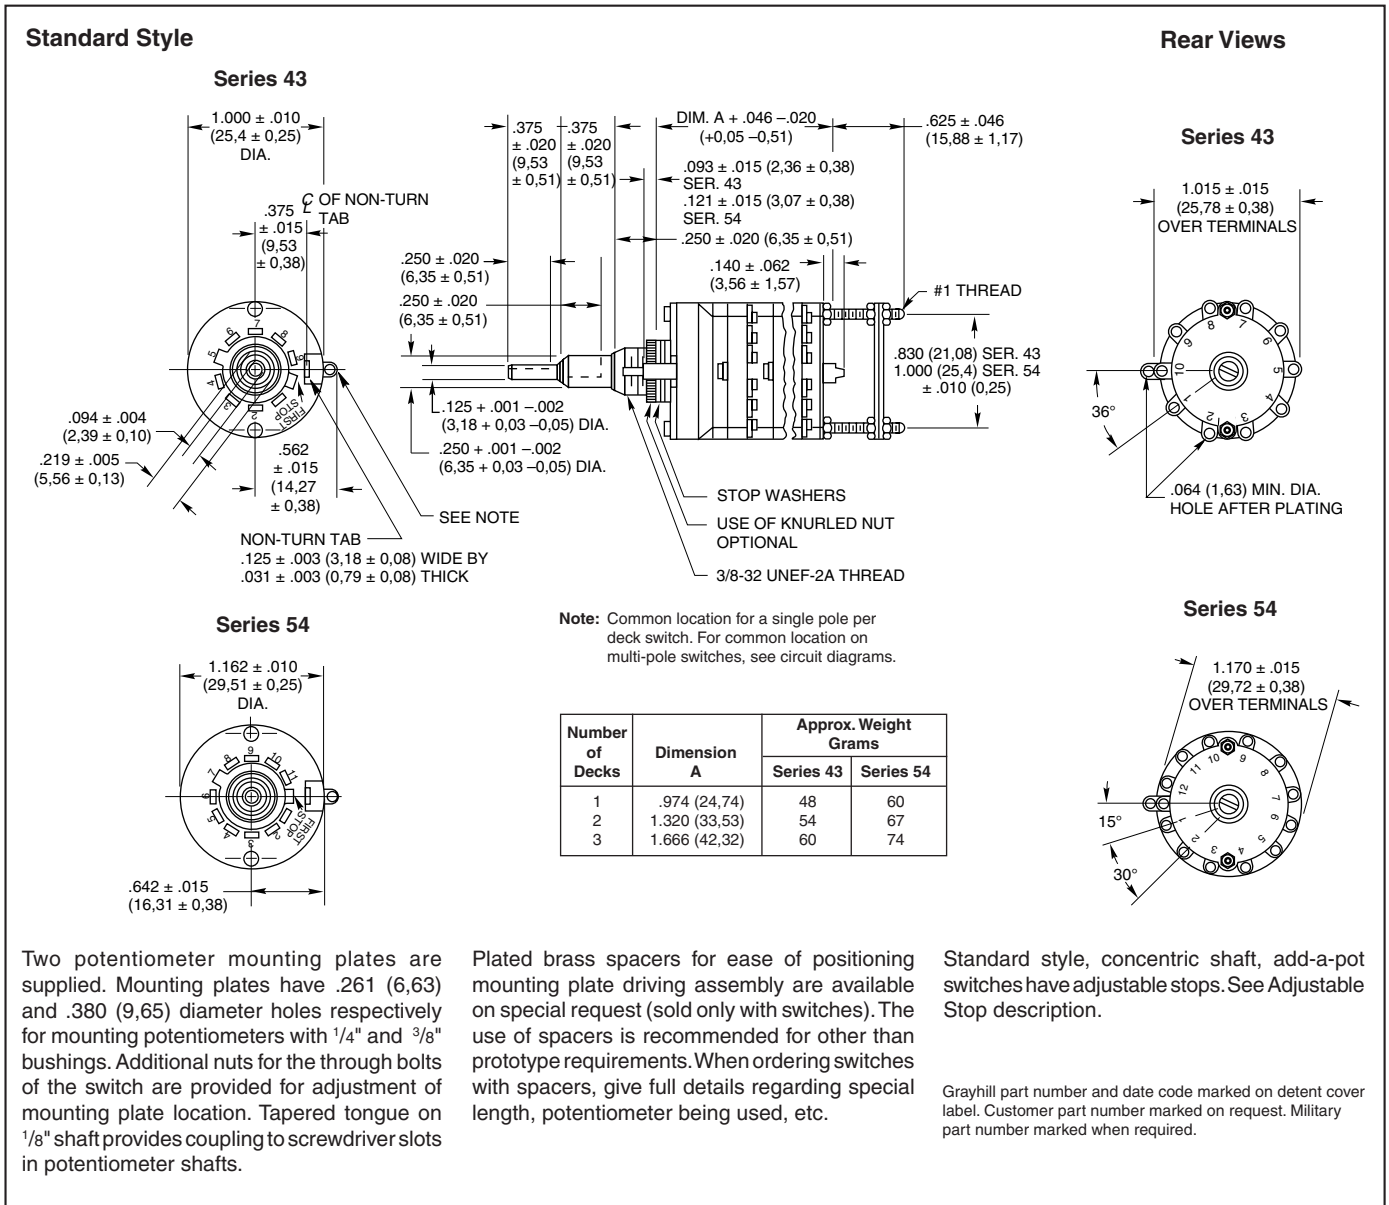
Standard Style

Rear Views

Series 43

1.000 ± .010 (25,4 ± 0,25) DIA.

.375 ± .015 (9,53 ± 0,38)

℄ OF NON-TURN TAB

.094 ± .004 (2,39 ± 0,10)

.219 ± .005 (5,56 ± 0,13)

.562 ± .015 (14,27 ± 0,38)

FIRST STOP

NON-TURN TAB
.125 ± .003 (3,18 ± 0,08) WIDE BY
.031 ± .003 (0,79 ± 0,08) THICK

SEE NOTE

.375 ± .020 (9,53 ± 0,51)

.375 ± .020 (9,53 ± 0,51)

DIM. A + .046 –.020 (+0,05 –0,51)

.625 ± .046 (15,88 ± 1,17)

.093 ± .015 (2,36 ± 0,38) SER. 43
.121 ± .015 (3,07 ± 0,38) SER. 54

.250 ± .020 (6,35 ± 0,51)

.250 ± .020 (6,35 ± 0,51)

.250 ± .020 (6,35 ± 0,51)

.140 ± .062 (3,56 ± 1,57)

#1 THREAD

.830 (21,08) SER. 43
1.000 (25,4) SER. 54
± .010 (0,25)

.125 + .001 –.002 (3,18 + 0,03 –0,05) DIA.

.250 + .001 –.002 (6,35 + 0,03 –0,05) DIA.

STOP WASHERS

USE OF KNURLED NUT OPTIONAL

3/8-32 UNEF-2A THREAD

Series 43

1.015 ± .015 (25,78 ± 0,38) OVER TERMINALS

36°

.064 (1,63) MIN. DIA. HOLE AFTER PLATING

Note: Common location for a single pole per deck switch. For common location on multi-pole switches, see circuit diagrams.

Series 54

1.162 ± .010 (29,51 ± 0,25) DIA.

FIRST STOP

.642 ± .015 (16,31 ± 0,38)

| Number of Decks | Dimension A | Approx. Weight Grams Series 43 | Approx. Weight Grams Series 54 |
|---|---|---|---|
| 1 | .974 (24,74) | 48 | 60 |
| 2 | 1.320 (33,53) | 54 | 67 |
| 3 | 1.666 (42,32) | 60 | 74 |

Series 54

1.170 ± .015 (29,72 ± 0,38) OVER TERMINALS

15°

30°

Two potentiometer mounting plates are supplied. Mounting plates have .261 (6,63) and .380 (9,65) diameter holes respectively for mounting potentiometers with $^1/_4$" and $^3/_8$" bushings. Additional nuts for the through bolts of the switch are provided for adjustment of mounting plate location. Tapered tongue on $^1/_8$" shaft provides coupling to screwdriver slots in potentiometer shafts.

Plated brass spacers for ease of positioning mounting plate driving assembly are available on special request (sold only with switches). The use of spacers is recommended for other than prototype requirements. When ordering switches with spacers, give full details regarding special length, potentiometer being used, etc.

Standard style, concentric shaft, add-a-pot switches have adjustable stops. See Adjustable Stop description.

Grayhill part number and date code marked on detent cover label. Customer part number marked on request. Military part number marked when required.